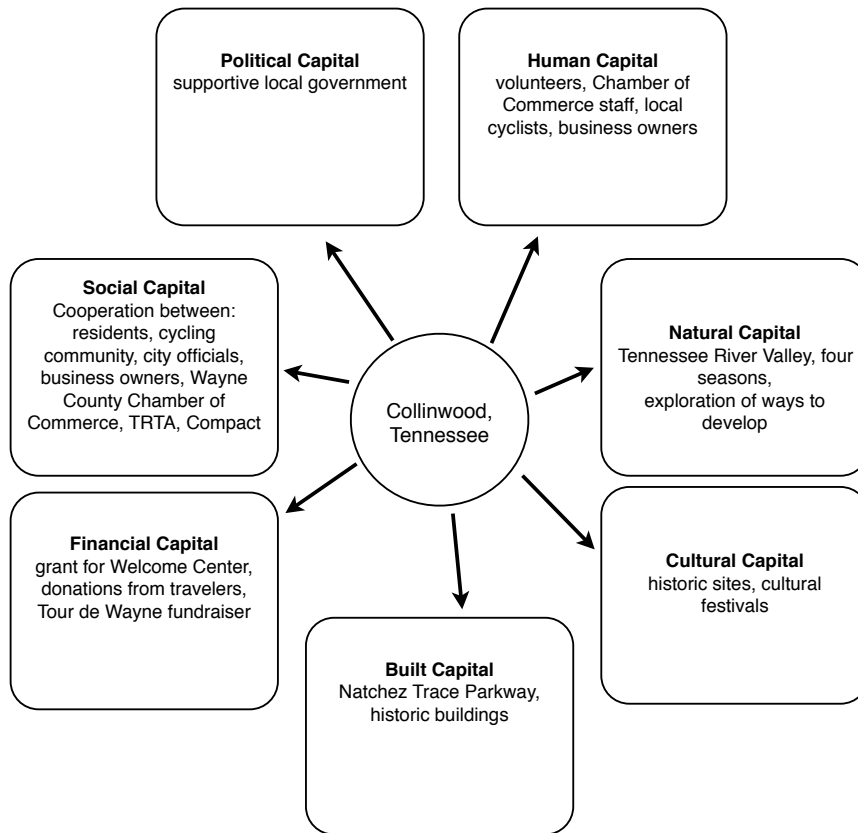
**Political Capital**
supportive local government

**Human Capital**
volunteers, Chamber of Commerce staff, local cyclists, business owners

**Social Capital**
Cooperation between: residents, cycling community, city officials, business owners, Wayne County Chamber of Commerce, TRTA, Compact

Collinwood, Tennessee

**Natural Capital**
Tennessee River Valley, four seasons, exploration of ways to develop

**Financial Capital**
grant for Welcome Center, donations from travelers, Tour de Wayne fundraiser

**Cultural Capital**
historic sites, cultural festivals

**Built Capital**
Natchez Trace Parkway, historic buildings